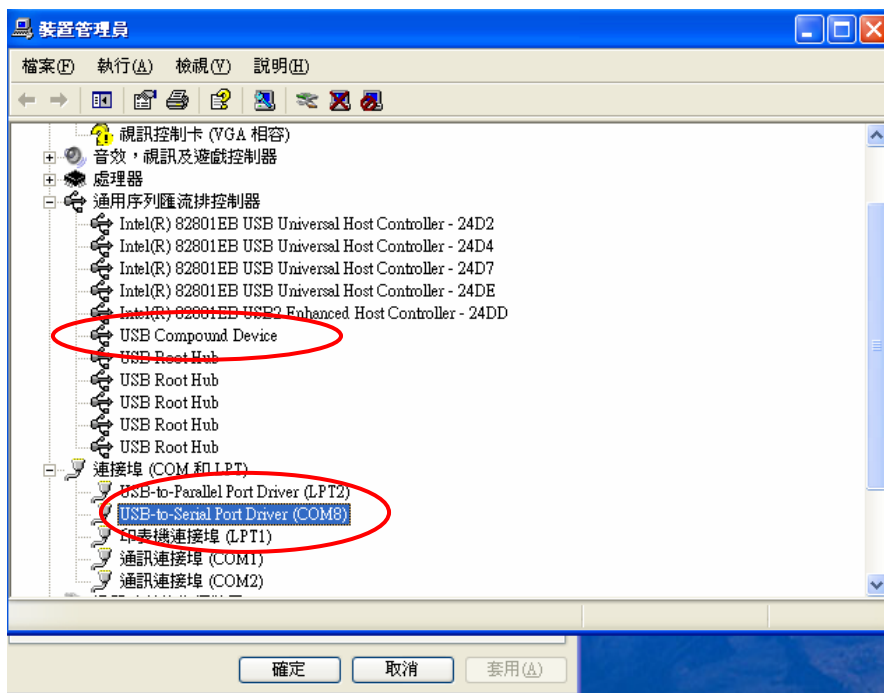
裝置管理員

檔案(F) 執行(A) 檢視(V) 說明(H)

視訊控制卡 (VGA 相容)
音效，視訊及遊戲控制器
處理器
通用序列匯流排控制器
Intel(R) 82801EB USB Universal Host Controller - 24D2
Intel(R) 82801EB USB Universal Host Controller - 24D4
Intel(R) 82801EB USB Universal Host Controller - 24D7
Intel(R) 82801EB USB Universal Host Controller - 24DE
Intel(R) 82801EB USB2 Enhanced Host Controller - 24DD
USB Compound Device
USB Root Hub
USB Root Hub
USB Root Hub
USB Root Hub
USB Root Hub
連接埠 (COM 和 LPT)
USB-to-Parallel Port Driver (LPT2)
USB-to-Serial Port Driver (COM8)
印表機連接埠 (LPT1)
通訊連接埠 (COM1)
通訊連接埠 (COM2)
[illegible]

確定 取消 套用(A)